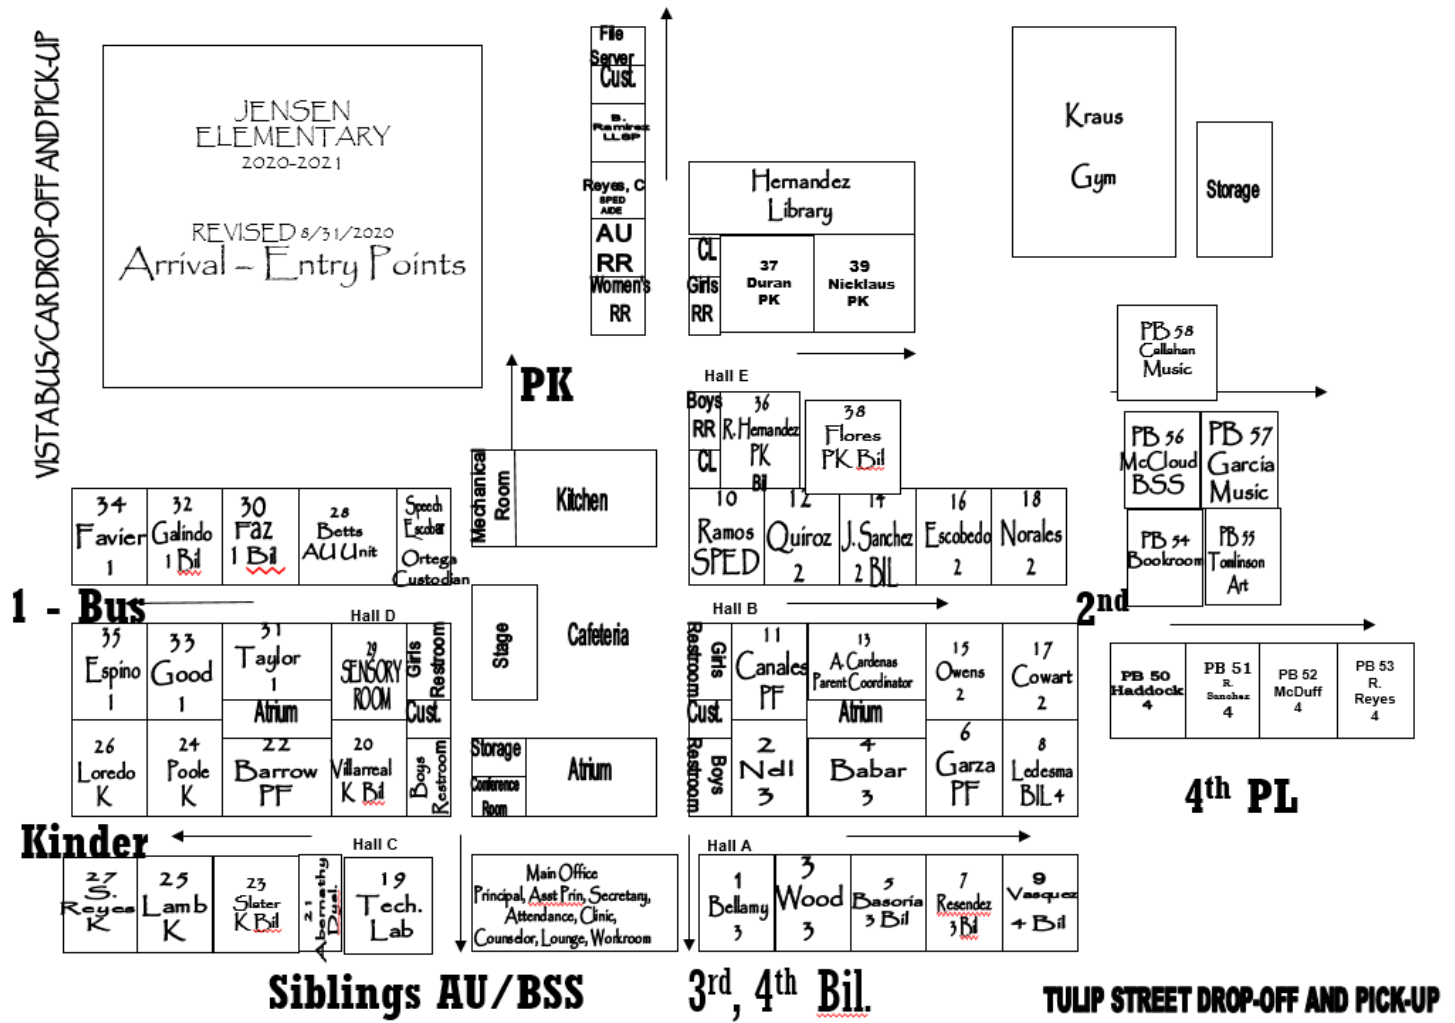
VISTA BUS/CAR DROP-OFF AND PICK-UP

JENSEN ELEMENTARY 2020-2021

REVISED 8/31/2020
Arrival – Entry Points

File Server
Cust.
B. Ramirez LLSP
Reyes, C SPED AIDE
AU RR
Women's RR

Hernandez Library
CL
Girls RR
37 Duran PK
39 Nicklaus PK

Kraus Gym
Storage

PB 58 Callahan Music

PK

Hall E
Boys RR
CL
36 R. Hernandez PK Bil
38 Flores PK Bil

PB 56 McCloud BSS
PB 57 Garcia Music
PB 54 Bookroom
PB 55 Tomlinson Art

Mechanical Room
Kitchen

34 Favier 1
32 Galindo 1 Bil
30 Faz 1 Bil
28 Betts AU Unit
Speech Escobar
Ortega Custodian

10 Ramos SPED
12 Quiroz 2
14 J. Sanchez 2 BIL
16 Escobedo 2
18 Norales 2

1 - Bus

2nd

Hall D
35 Espino 1
33 Good 1
31 Taylor 1
29 SENSORY ROOM
Girls Restroom
Atrium
Cust.
26 Loredo K
24 Poole K
22 Barrow PF
20 Villarreal K Bil
Boys Restroom

Stage
Cafeteria
Storage
Conference Room
Atrium

Hall B
Girls Restroom
Cust.
Boys Restroom
11 Canales PF
13 A. Cardenas Parent Coordinator
Atrium
15 Owens 2
17 Cowart 2
2 Ndl 3
4 Babar 3
6 Garza PF
8 Ledesma BIL 4

PB 50 Haddock 4
PB 51 R. Sanchez 4
PB 52 McDuff 4
PB 53 R. Reyes 4

4th PL

Kinder

Hall C
27 S. Reyes K
25 Lamb K
23 Slater K Bil
21 Abernathy Dysl.
19 Tech. Lab

Main Office
Principal, Asst Prin, Secretary, Attendance, Clinic, Counselor, Lounge, Workroom

Hall A
1 Bellamy 3
3 Wood 3
5 Basoria 3 Bil
7 Resendez 3 Bil
9 Vasquez 4 Bil

Siblings AU/BSS

3rd, 4th Bil.

TULIP STREET DROP-OFF AND PICK-UP